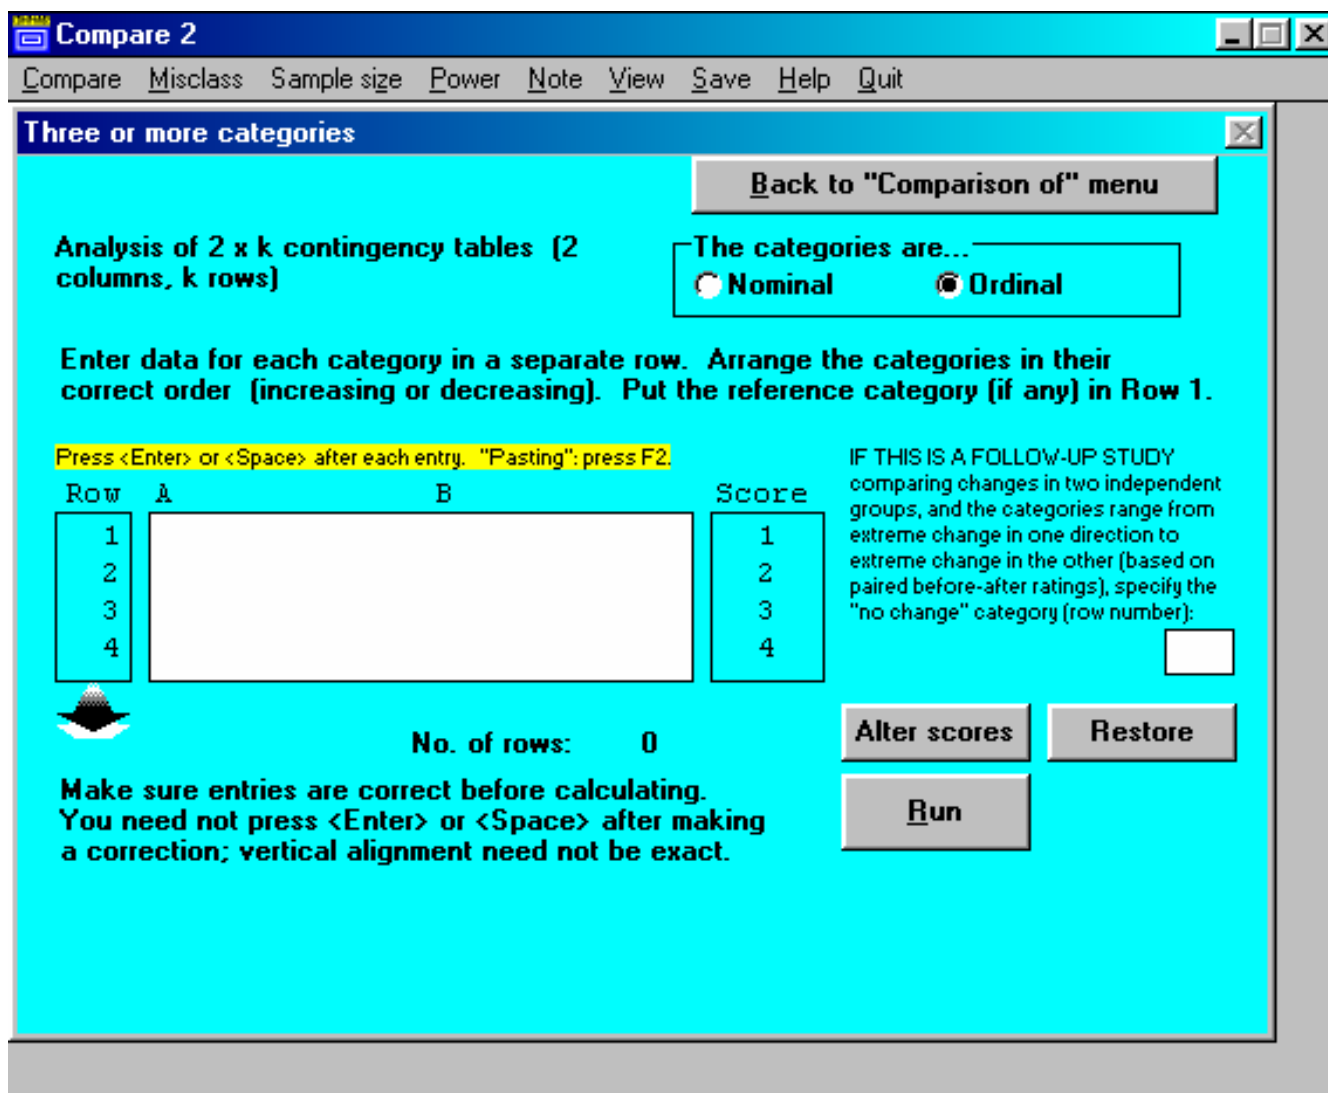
Compare 2

Compare Misclass Sample size Power Note View Save Help Quit

Three or more categories

Back to "Comparison of" menu

Analysis of 2 x k contingency tables (2 columns, k rows)

The categories are...
Nominal Ordinal

Enter data for each category in a separate row. Arrange the categories in their correct order (increasing or decreasing). Put the reference category (if any) in Row 1.

Press <Enter> or <Space> after each entry. "Pasting": press F2.

| Row | A | B | Score |
|---|---|---|---|
| 1 | | | 1 |
| 2 | | | 2 |
| 3 | | | 3 |
| 4 | | | 4 |

IF THIS IS A FOLLOW-UP STUDY comparing changes in two independent groups, and the categories range from extreme change in one direction to extreme change in the other (based on paired before-after ratings), specify the "no change" category (row number):

No. of rows: 0

Alter scores Restore

Run

Make sure entries are correct before calculating. You need not press <Enter> or <Space> after making a correction; vertical alignment need not be exact.